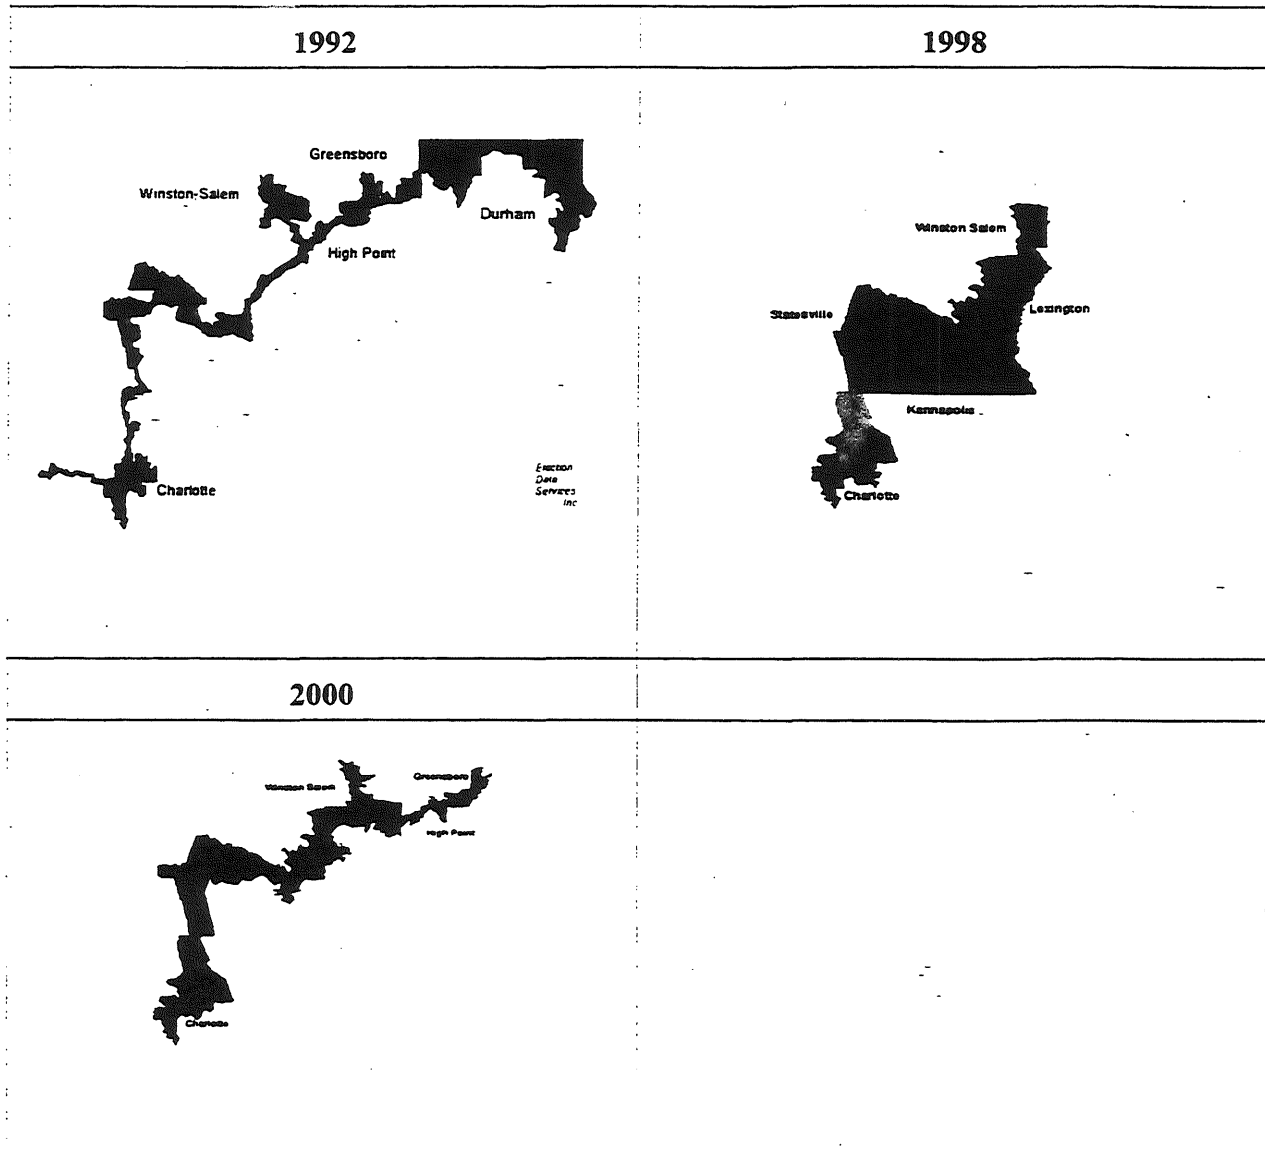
| 1992 | 1998 |
|---|---|
| Greensboro Winston-Salem Durham High Point Charlotte Election Data Services Inc | Winston Salem Statesville Lexington Kannapolis Charlotte |
| 2000 | |
| Winston Salem Greensboro High Point Charlotte | |